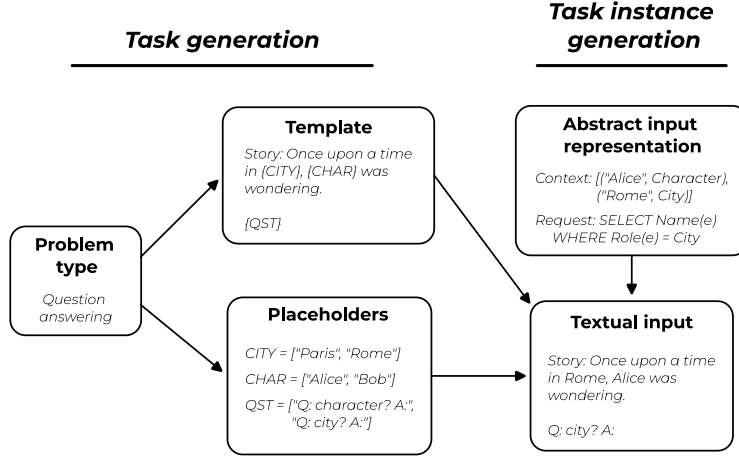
Task generation

Task instance generation

Problem type

Question answering

Template

Story: Once upon a time in {CITY}, {CHAR} was wondering.

{QST}

Placeholders

CITY = ["Paris", "Rome"]

CHAR = ["Alice", "Bob"]

QST = ["Q: character? A:", "Q: city? A:"]

Abstract input representation

Context: [("Alice", Character), ("Rome", City)]

Request: SELECT Name(e) WHERE Role(e) = City

Textual input

Story: Once upon a time in Rome, Alice was wondering.

Q: city? A: